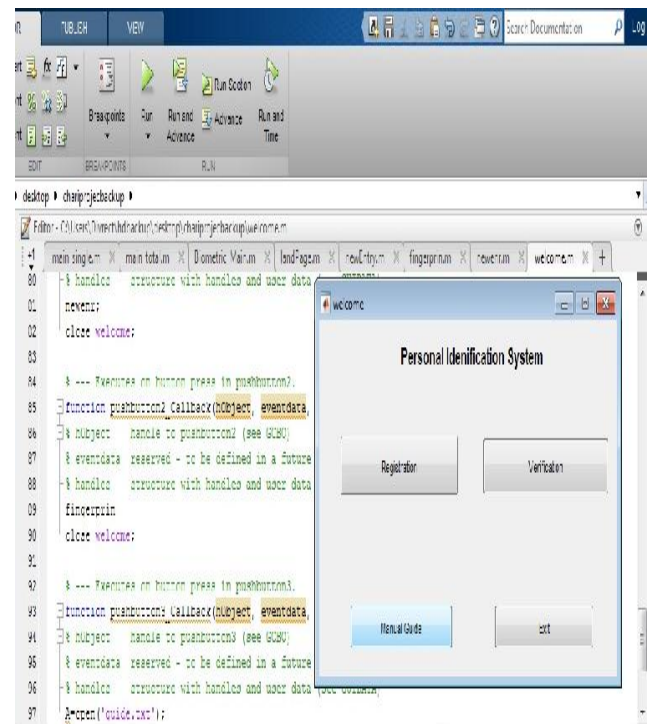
PUBLISH VIEW

Search Documentation

Breakpoints

Run

Run and Advance

Run Section

Advance

Run and Time

EDIT

BREAKPOINTS

RUN

desktop ▸ chairprojectbackup ▸

Editor - C:\Users\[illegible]\desktop\chairprojectbackup\welcome.m

main single.m × main total.m × Biometric Main.m × landPage.m × newEntry.m × fingerprint.m × newent.m × welcome.m × +

80 % handles structure with handles and user data
81 newent;
82 close welcome;
83
84 % --- Executes on button press in pushbutton2.
85 function pushbutton2_Callback(hObject, eventdata,
86 % hObject handle to pushbutton2 (see GCBO)
87 % eventdata reserved - to be defined in a future
88 % handles structure with handles and user data
89 fingerprin
90 close welcome;
91
92 % --- Executes on button press in pushbutton3.
93 function pushbutton3_Callback(hObject, eventdata,
94 % hObject handle to pushbutton3 (see GCBO)
95 % eventdata reserved - to be defined in a future
96 % handles structure with handles and user data (see GUIDATA)
97 open('guide.txt');

welcome

Personal Idenification System

Registration

Verification

Manual Guide

Exit